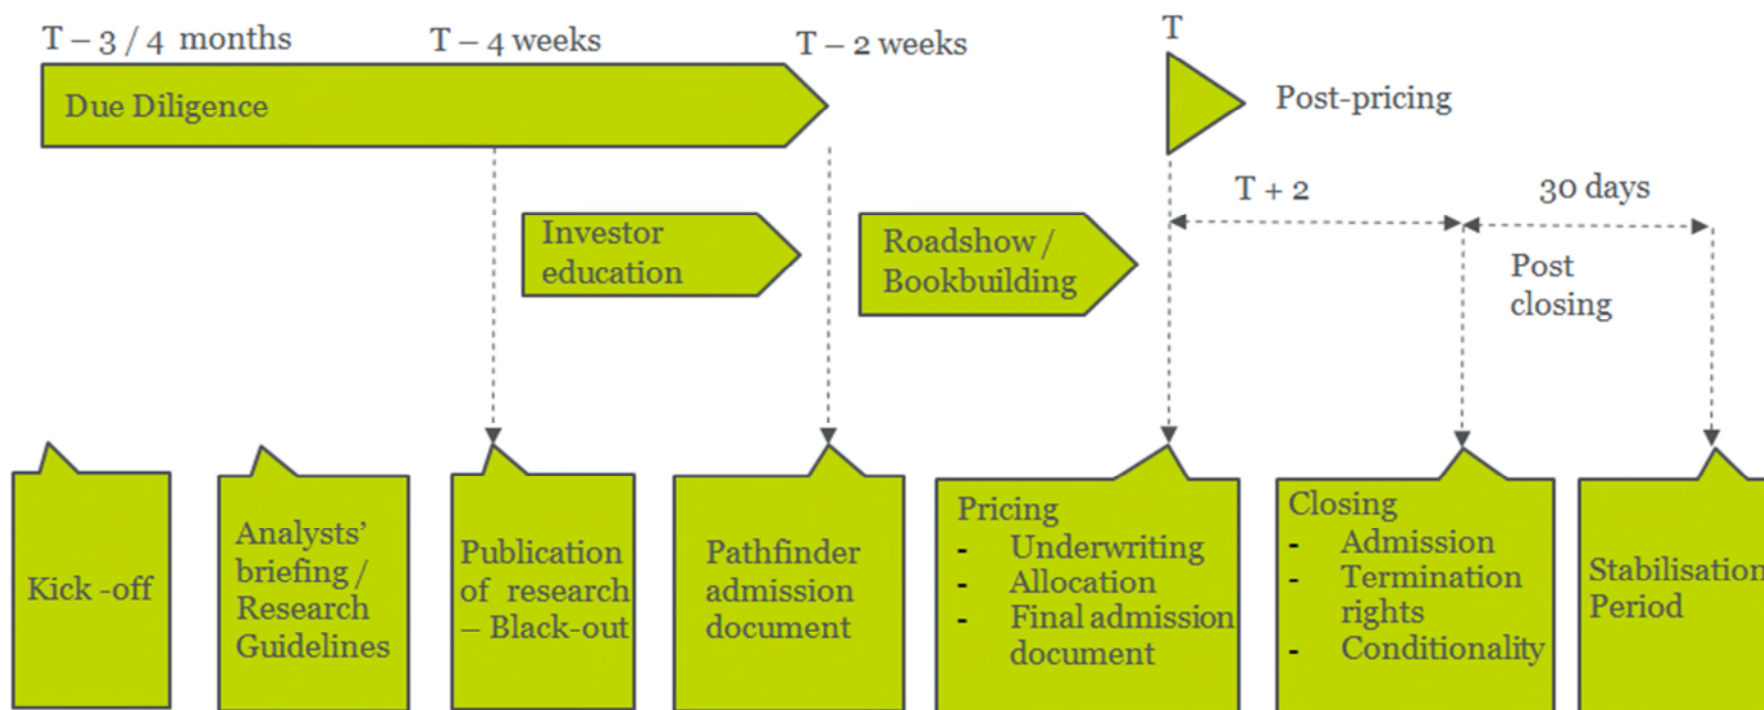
T – 3 / 4 months

T – 4 weeks

T – 2 weeks

T

Due Diligence

Post-pricing

T + 2

30 days

Investor education

Roadshow / Bookbuilding

Post closing

Kick -off

Analysts' briefing / Research Guidelines

Publication of research – Black-out

Pathfinder admission document

Pricing
- Underwriting
- Allocation
- Final admission document

Closing
- Admission
- Termination rights
- Conditionality

Stabilisation Period